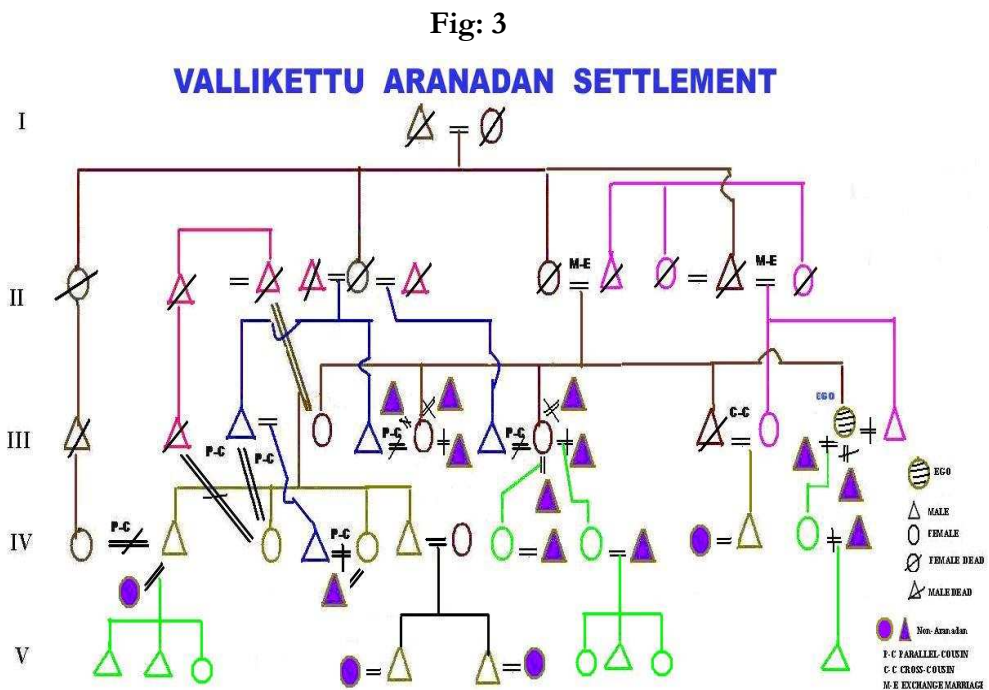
Fig: 3

VALLIKETTU ARANADAN SETTLEMENT

I

II

III

IV

V

M-E

M-E

EGO

P-C

P-C

P-C

P-C

P-C

C-C

P-C

P-C

EGO

MALE

FEMALE

FEMALE DEAD

MALE DEAD

Non-Aranadan

P-C PARALLEL-COUSIN

C-C CROSS-COUSIN

M-E EXCHANGE MARRIAGE